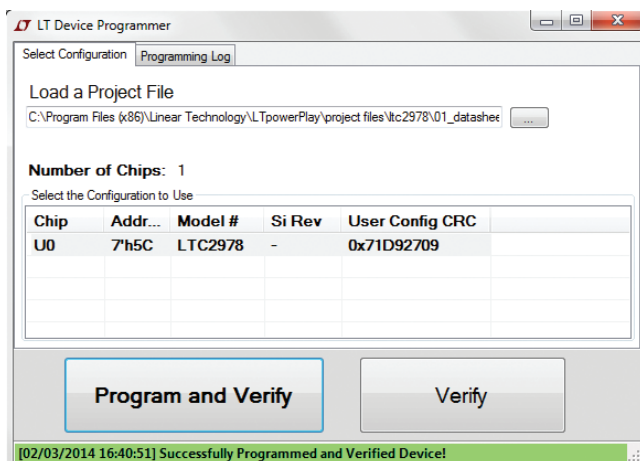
LT Device Programmer

Select Configuration | Programming Log

Load a Project File

C:\Program Files (x86)\Linear Technology\LTpowerPlay\project files\ltc2978\01_datashee ...

Number of Chips: 1

Select the Configuration to Use

| Chip | Addr... | Model # | Si Rev | User Config CRC |
|---|---|---|---|---|
| U0 | 7'h5C | LTC2978 | - | 0x71D92709 |

Program and Verify

Verify

[02/03/2014 16:40:51] Successfully Programmed and Verified Device!